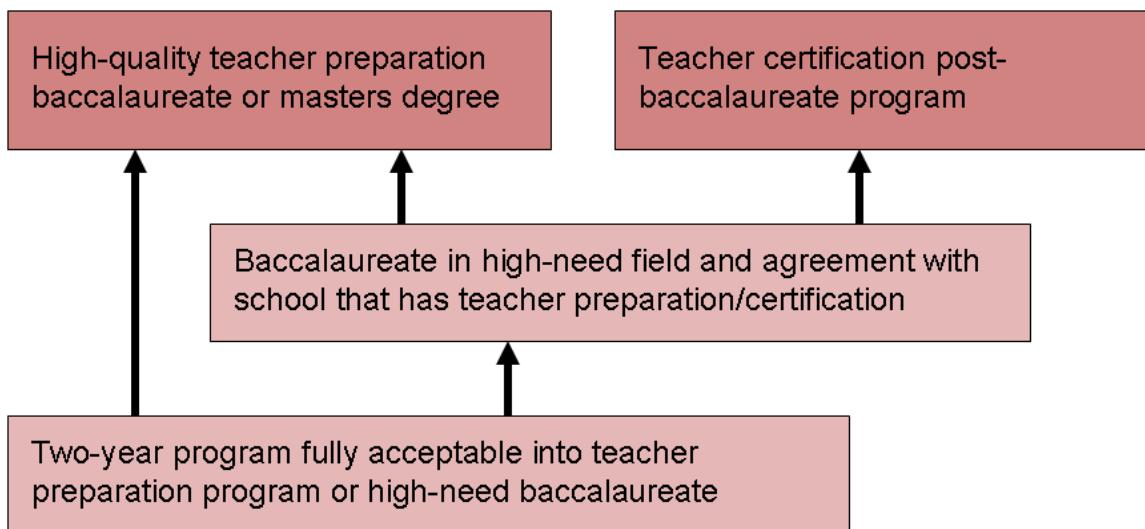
High-quality teacher preparation baccalaureate or masters degree

Teacher certification post-baccalaureate program

Baccalaureate in high-need field and agreement with school that has teacher preparation/certification

Two-year program fully acceptable into teacher preparation program or high-need baccalaureate